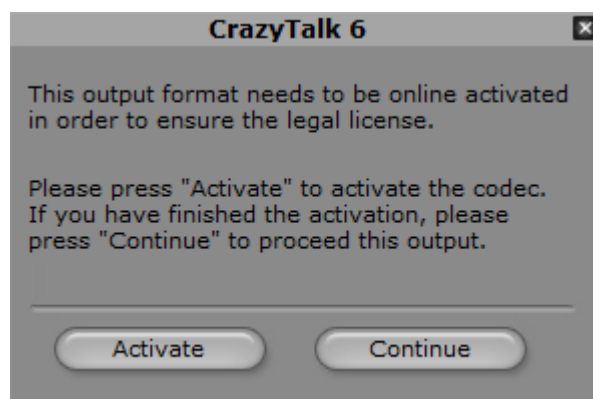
CrazyTalk 6

This output format needs to be online activated in order to ensure the legal license.

Please press "Activate" to activate the codec. If you have finished the activation, please press "Continue" to proceed this output.

Activate

Continue